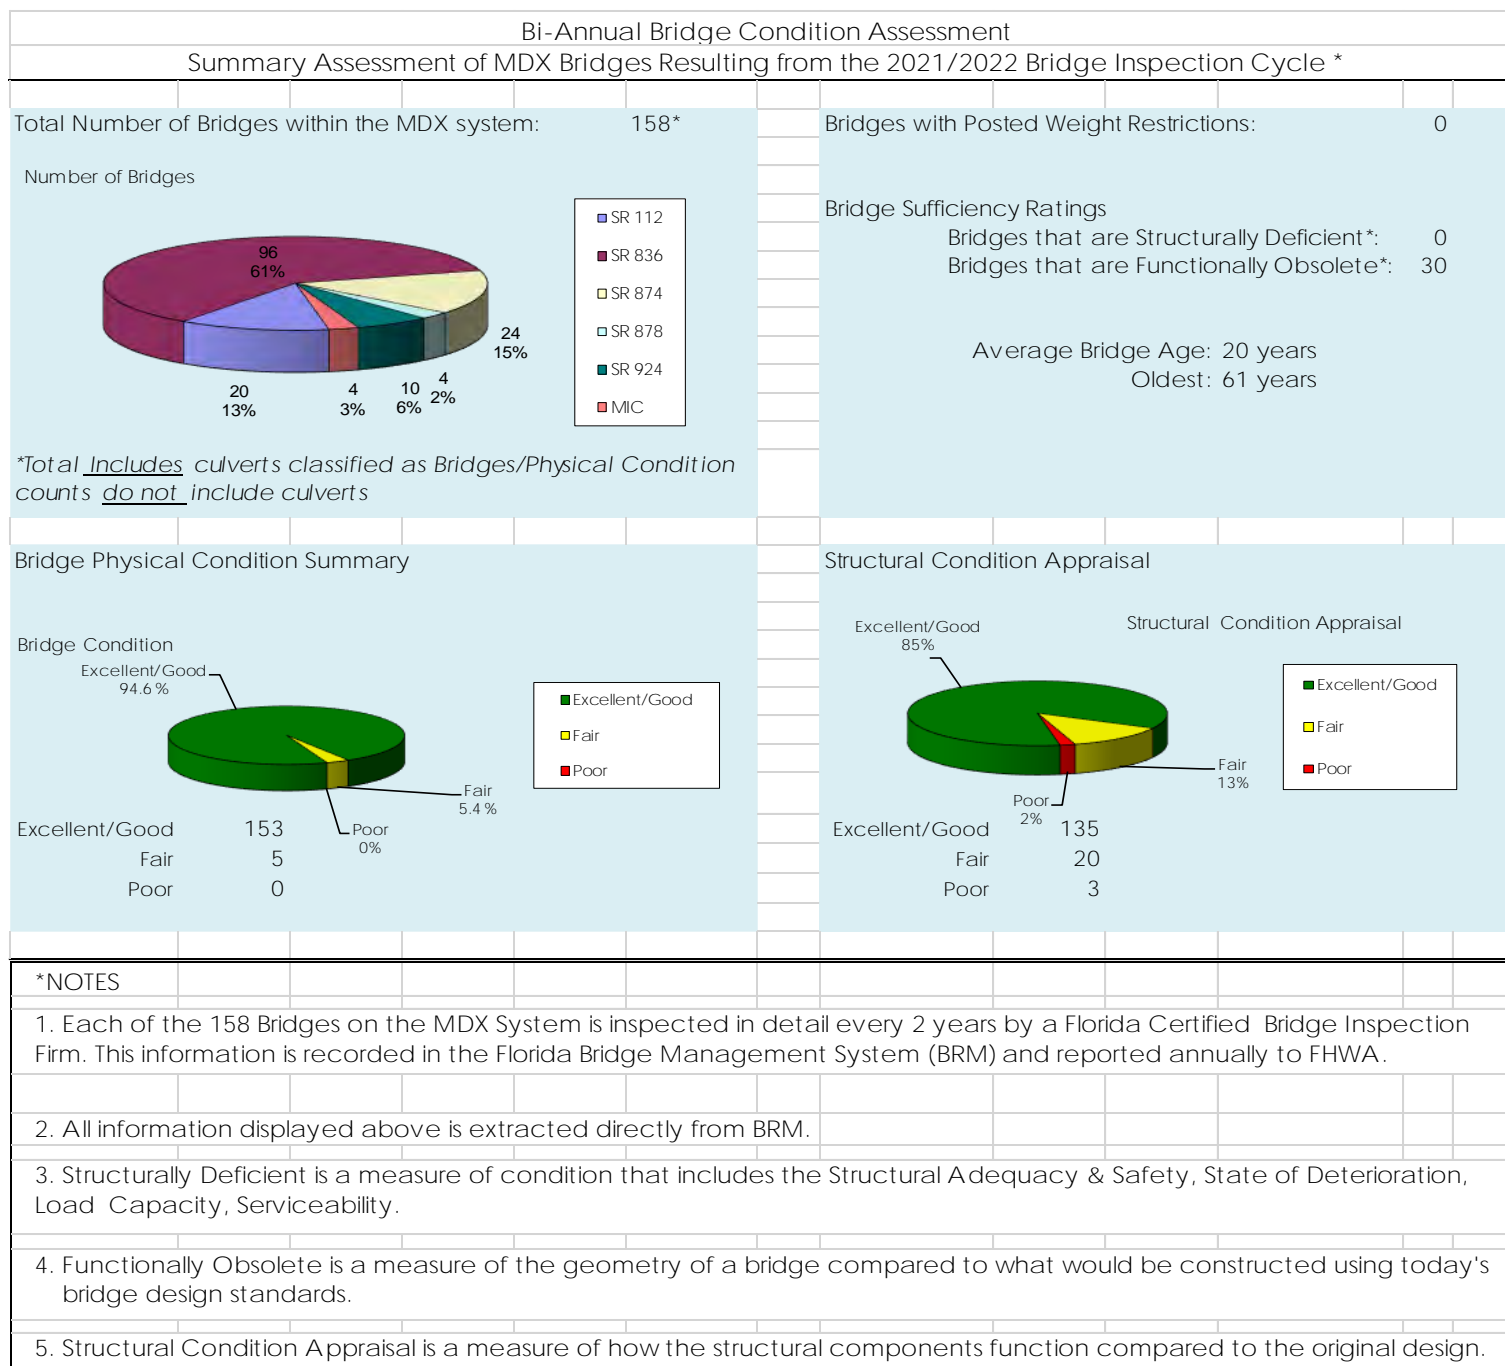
Bi-Annual Bridge Condition Assessment
Summary Assessment of MDX Bridges Resulting from the 2021/2022 Bridge Inspection Cycle *

Total Number of Bridges within the MDX system: 158*

Number of Bridges

96
61%

24
15%

20
13%

4
3%

10
6%

4
2%

SR 112
SR 836
SR 874
SR 878
SR 924
MIC

*Total Includes culverts classified as Bridges/Physical Condition counts do not include culverts

Bridges with Posted Weight Restrictions: 0

Bridge Sufficiency Ratings
Bridges that are Structurally Deficient*: 0
Bridges that are Functionally Obsolete*: 30

Average Bridge Age: 20 years
Oldest: 61 years

Bridge Physical Condition Summary

Bridge Condition
Excellent/Good
94.6 %

Fair
5.4 %

Poor
0%

Excellent/Good
Fair
Poor

Excellent/Good 153
Fair 5
Poor 0

Structural Condition Appraisal

Structural Condition Appraisal

Excellent/Good
85%

Fair
13%

Poor
2%

Excellent/Good
Fair
Poor

Excellent/Good 135
Fair 20
Poor 3

*NOTES

1. Each of the 158 Bridges on the MDX System is inspected in detail every 2 years by a Florida Certified Bridge Inspection Firm. This information is recorded in the Florida Bridge Management System (BRM) and reported annually to FHWA.

2. All information displayed above is extracted directly from BRM.

3. Structurally Deficient is a measure of condition that includes the Structural Adequacy & Safety, State of Deterioration, Load Capacity, Serviceability.

4. Functionally Obsolete is a measure of the geometry of a bridge compared to what would be constructed using today's bridge design standards.

5. Structural Condition Appraisal is a measure of how the structural components function compared to the original design.